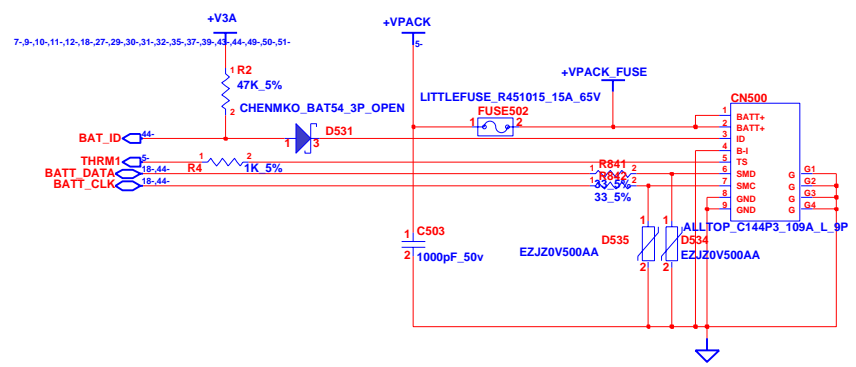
+V3A
7-,9-,10-,11-,12-,18-,27-,29-,30-,31-,32-,35-,37-,39-,43-,44-,49-,50-,51-
+VPACK
5-
+VPACK_FUSE
1 R2
47K_5%
2
CHENMKO_BAT54_3P_OPEN
LITTLEFUSE_R451015_15A_65V
FUSE502
1 2
CN500
BAT_ID 44-
1 D531 3
2
THRM1 5-
BATT_DATA 18-,44-
BATT_CLK 18-,44-
1 R4 2
1K_5%
R841
1 2
1 R842 2
33_5%
33_5%
1 BATT+
2 BATT+
3 ID
4 B-I
5 TS
6 SMD
7 SMC
8 GND
9 GND
G G1
G G2
G G3
G G4
1 C503
2 1000pF_50v
D535
EZJZ0V500AA
1 1
2 2
D534
ALLTOP_C144P3_109A_L_9P
EZJZ0V500AA